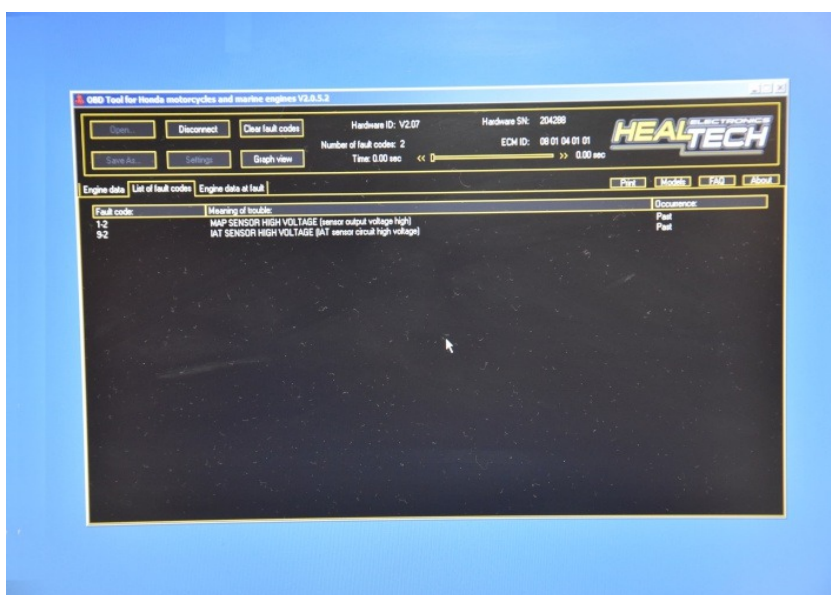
OBD Tool for Honda motorcycles and marine engines V2.0.5.2

Open...
Disconnect
Clear fault codes
Save As...
Settings
Graph view

Hardware ID: V2.07
Number of fault codes: 2
Time: 0.00 sec
Hardware SN: 204288
ECM ID: 08 01 04 01 01
<<
>>
0.00 sec

HEALTECH ELECTRONICS

Engine data
List of fault codes
Engine data at fault

Print
Models
FAQ
About

| Fault code: | Meaning of trouble: | Occurrence: |
|---|---|---|
| 1-2 | MAP SENSOR HIGH VOLTAGE (sensor output voltage high) | Past |
| 9-2 | IAT SENSOR HIGH VOLTAGE (IAT sensor circuit high voltage) | Past |